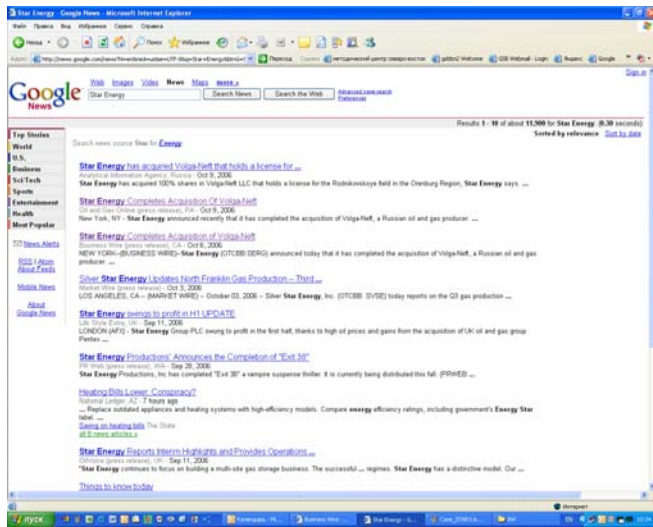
Star Energy - Google News - Microsoft Internet Explorer

Файл Правка Вид Избранное Сервис Справка

Назад Поиск Избранное

Адрес http://news.google.com/news?hl=en&ned=us&ie=UTF-8&q=Star+Energy

Web Images Video News Maps more »

Google News

Star Energy Search News Search the Web Advanced news search Preferences

Sign in

Results 1 - 10 of about 11,900 for Star Energy. (0.30 seconds)

Sorted by relevance Sort by date

Top Stories
World
U.S.
Business
Sci/Tech
Sports
Entertainment
Health
Most Popular

News Alerts

RSS | Atom About Feeds

Mobile News

About Google News

Search news source Star for Energy

Star Energy has acquired Volga-Neft that holds a license for ...
Analytical Information Agency, Russia - Oct 9, 2006
Star Energy has acquired 100% shares in Volga-Neft LLC that holds a license for the Rodnikovskoye field in the Orenburg Region, Star Energy says. ...

Star Energy Completes Acquisition Of Volga-Neft
Oil and Gas Online (press release), PA - Oct 9, 2006
New York, NY - Star Energy announced recently that it has completed the acquisition of Volga-Neft, a Russian oil and gas producer. ...

Star Energy Completes Acquisition of Volga-Neft
Business Wire (press release), CA - Oct 6, 2006
NEW YORK--(BUSINESS WIRE)--Star Energy (OTCBB:SERG) announced today that it has completed the acquisition of Volga-Neft, a Russian oil and gas producer. ...

Silver Star Energy Updates North Franklin Gas Production -- Third ...
Market Wire (press release) - Oct 3, 2006
LOS ANGELES, CA -- (MARKET WIRE) -- October 03, 2006 -- Silver Star Energy, Inc. (OTCBB: SVSE) today reports on the Q3 gas production ...

Star Energy swings to profit in H1 UPDATE
Life Style Extra, UK - Sep 11, 2006
LONDON (AFX) - Star Energy Group PLC swung to profit in the first half, thanks to high oil prices and gains from the acquisition of UK oil and gas group Pentex ...

Star Energy Productions' Announces the Completion of "Exit 38"
PR Web (press release), WA - Sep 28, 2006
Star Energy Productions, Inc has completed "Exit 38" a vampire suspense thriller. It is currently being distributed this fall. (PRWEB ...

Heating Bills Lower, Conspiracy?
National Ledger, AZ - 7 hours ago
... Replace outdated appliances and heating systems with high-efficiency models. Compare energy efficiency ratings, including government's Energy Star label. ...
Saving on heating bills The State
all 8 news articles »

Star Energy Reports Interim Highlights and Provides Operations ...
Oilvoice (press release), UK - Sep 11, 2006
"Star Energy continues to focus on building a multi-site gas storage business. The successful ... regimes. Star Energy has a distinctive model. Our ...

Things to know today

Интернет

пуск